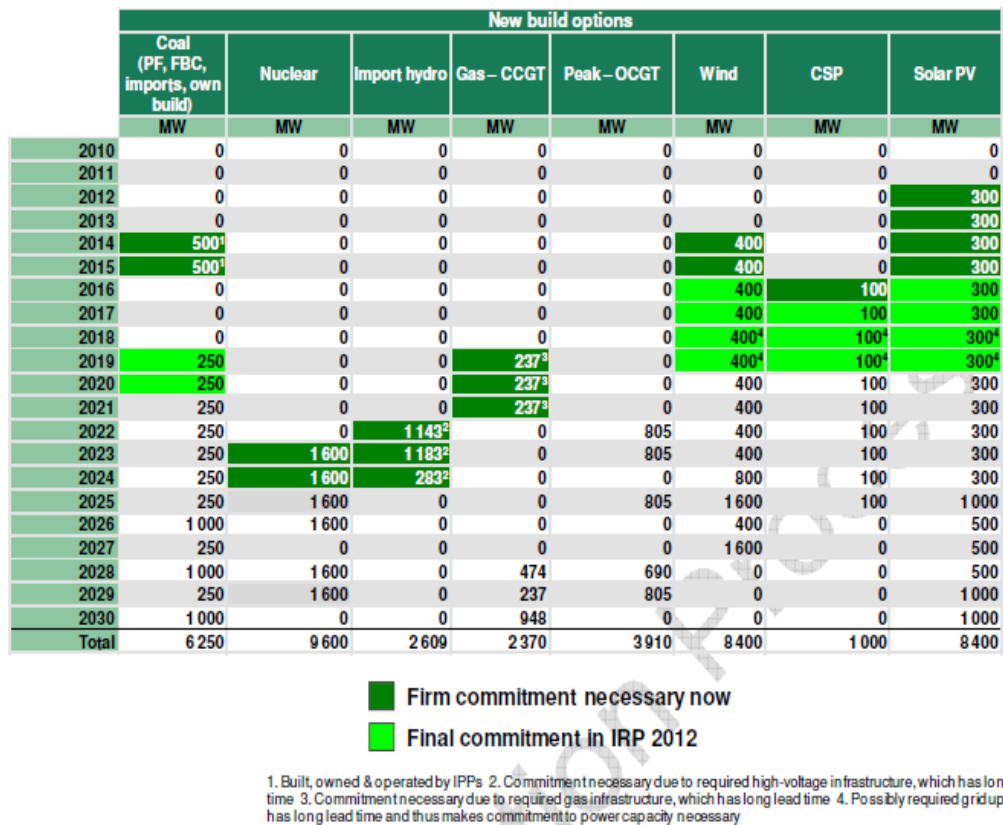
New build options

| | Coal (PF, FBC, imports, own build) | Nuclear | Import hydro | Gas – CCGT | Peak – OCGT | Wind | CSP | Solar PV |
|---|---|---|---|---|---|---|---|---|
| | MW | MW | MW | MW | MW | MW | MW | MW |
| 2010 | 0 | 0 | 0 | 0 | 0 | 0 | 0 | 0 |
| 2011 | 0 | 0 | 0 | 0 | 0 | 0 | 0 | 0 |
| 2012 | 0 | 0 | 0 | 0 | 0 | 0 | 0 | 300 |
| 2013 | 0 | 0 | 0 | 0 | 0 | 0 | 0 | 300 |
| 2014 | 500$^1$ | 0 | 0 | 0 | 0 | 400 | 0 | 300 |
| 2015 | 500$^1$ | 0 | 0 | 0 | 0 | 400 | 0 | 300 |
| 2016 | 0 | 0 | 0 | 0 | 0 | 400 | 100 | 300 |
| 2017 | 0 | 0 | 0 | 0 | 0 | 400 | 100 | 300 |
| 2018 | 0 | 0 | 0 | 0 | 0 | 400$^4$ | 100$^4$ | 300$^4$ |
| 2019 | 250 | 0 | 0 | 237$^3$ | 0 | 400$^4$ | 100$^4$ | 300$^4$ |
| 2020 | 250 | 0 | 0 | 237$^3$ | 0 | 400 | 100 | 300 |
| 2021 | 250 | 0 | 0 | 237$^3$ | 0 | 400 | 100 | 300 |
| 2022 | 250 | 0 | 1 143$^2$ | 0 | 805 | 400 | 100 | 300 |
| 2023 | 250 | 1 600 | 1 183$^2$ | 0 | 805 | 400 | 100 | 300 |
| 2024 | 250 | 1 600 | 283$^2$ | 0 | 0 | 800 | 100 | 300 |
| 2025 | 250 | 1 600 | 0 | 0 | 805 | 1 600 | 100 | 1 000 |
| 2026 | 1 000 | 1 600 | 0 | 0 | 0 | 400 | 0 | 500 |
| 2027 | 250 | 0 | 0 | 0 | 0 | 1 600 | 0 | 500 |
| 2028 | 1 000 | 1 600 | 0 | 474 | 690 | 0 | 0 | 500 |
| 2029 | 250 | 1 600 | 0 | 237 | 805 | 0 | 0 | 1 000 |
| 2030 | 1 000 | 0 | 0 | 948 | 0 | 0 | 0 | 1 000 |
| Total | 6 250 | 9 600 | 2 609 | 2 370 | 3 910 | 8 400 | 1 000 | 8 400 |

Firm commitment necessary now

Final commitment in IRP 2012

1. Built, owned & operated by IPPs 2. Commitment necessary due to required high-voltage infrastructure, which has lon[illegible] time 3. Commitment necessary due to required gas infrastructure, which has long lead time 4. Possibly required grid up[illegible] has long lead time and thus makes commitment to power capacity necessary